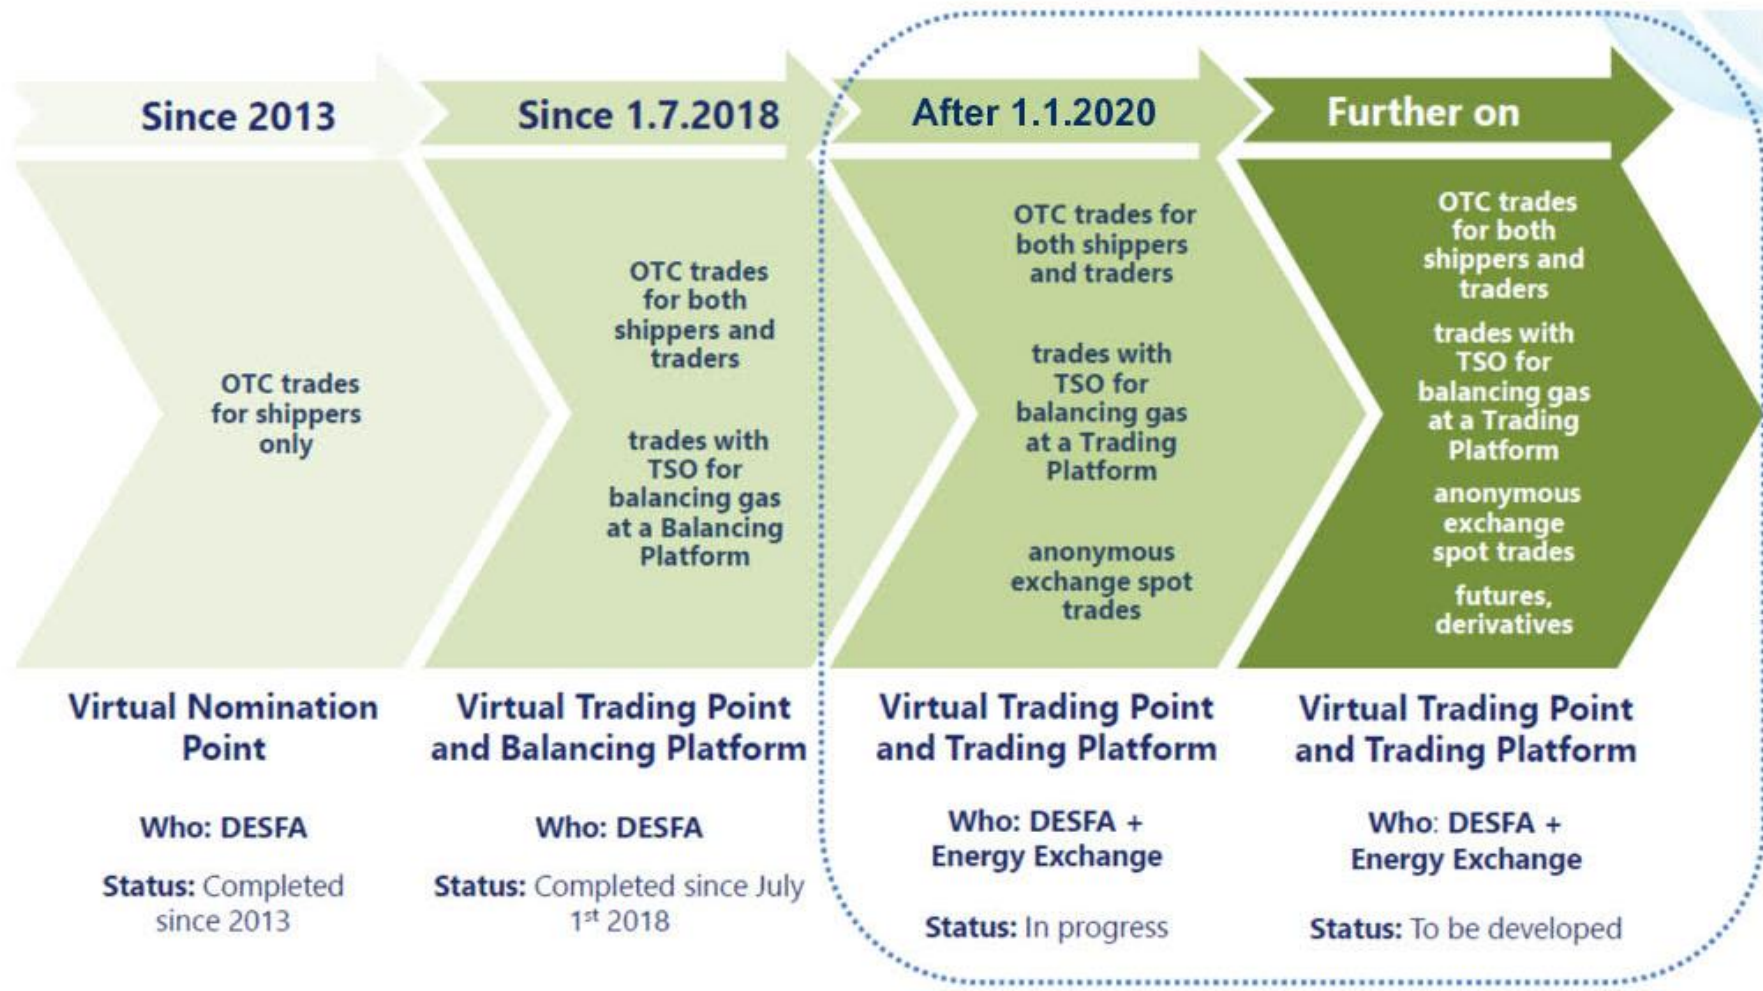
Since 2013

OTC trades for shippers only

Virtual Nomination Point

Who: DESFA

Status: Completed since 2013

Since 1.7.2018

OTC trades for both shippers and traders

trades with TSO for balancing gas at a Balancing Platform

Virtual Trading Point and Balancing Platform

Who: DESFA

Status: Completed since July 1$^{st}$ 2018

After 1.1.2020

OTC trades for both shippers and traders

trades with TSO for balancing gas at a Trading Platform

anonymous exchange spot trades

Virtual Trading Point and Trading Platform

Who: DESFA + Energy Exchange

Status: In progress

Further on

OTC trades for both shippers and traders

trades with TSO for balancing gas at a Trading Platform

anonymous exchange spot trades

futures, derivatives

Virtual Trading Point and Trading Platform

Who: DESFA + Energy Exchange

Status: To be developed